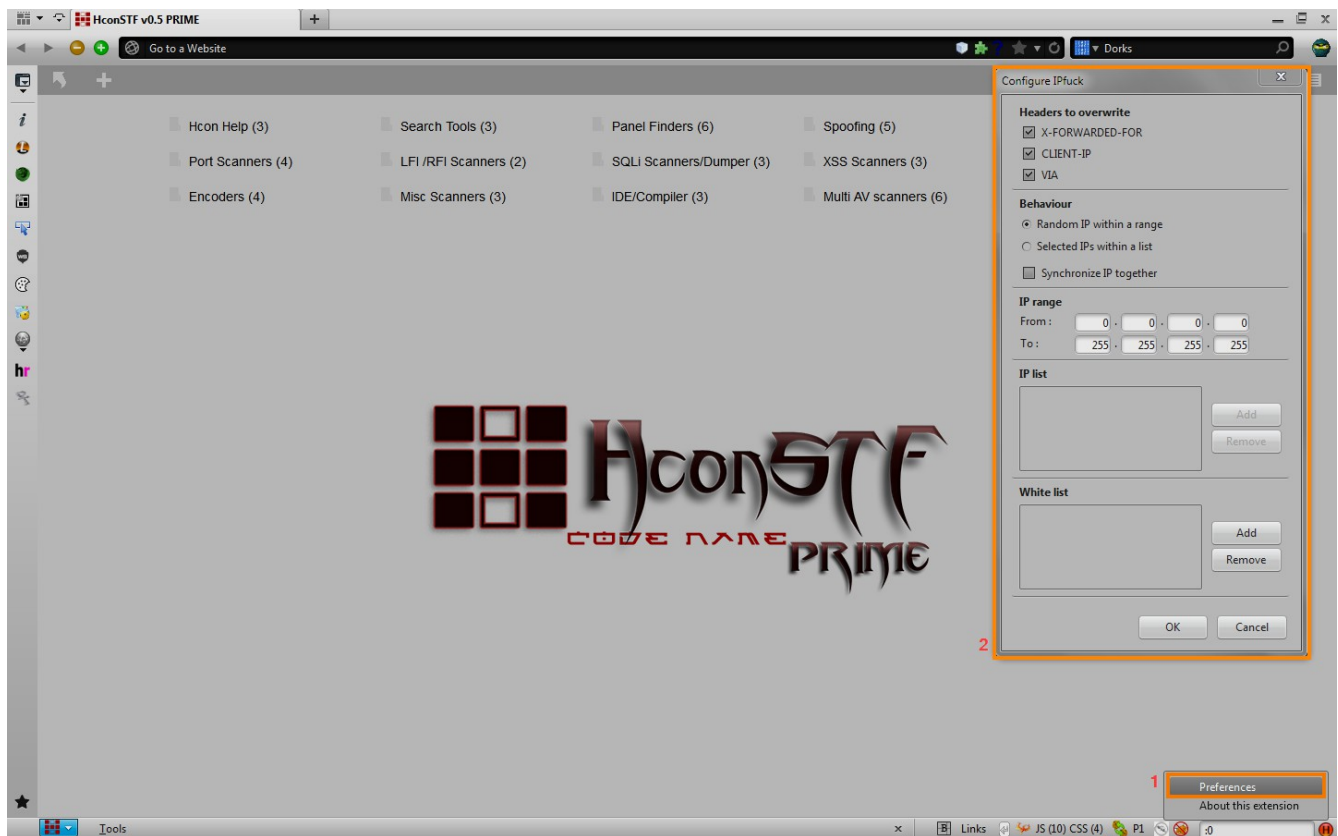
HconSTF v0.5 PRIME

Go to a Website

Dorks

hr

Hcon Help (3)
Search Tools (3)
Panel Finders (6)
Spoofing (5)
Port Scanners (4)
LFI /RFI Scanners (2)
SQLi Scanners/Dumper (3)
XSS Scanners (3)
Encoders (4)
Misc Scanners (3)
IDE/Compiler (3)
Multi AV scanners (6)

HconSTF
CODE NAME PRIME

Configure IPfuck

Headers to overwrite
X-FORWARDED-FOR
CLIENT-IP
VIA

Behaviour
Random IP within a range
Selected IPs within a list
Synchronize IP together

IP range
From: 0 . 0 . 0 . 0
To: 255 . 255 . 255 . 255

IP list
Add
Remove

White list
Add
Remove

OK
Cancel

2

1
Preferences
About this extension

Tools

Links JS (10) CSS (4) P1 :0